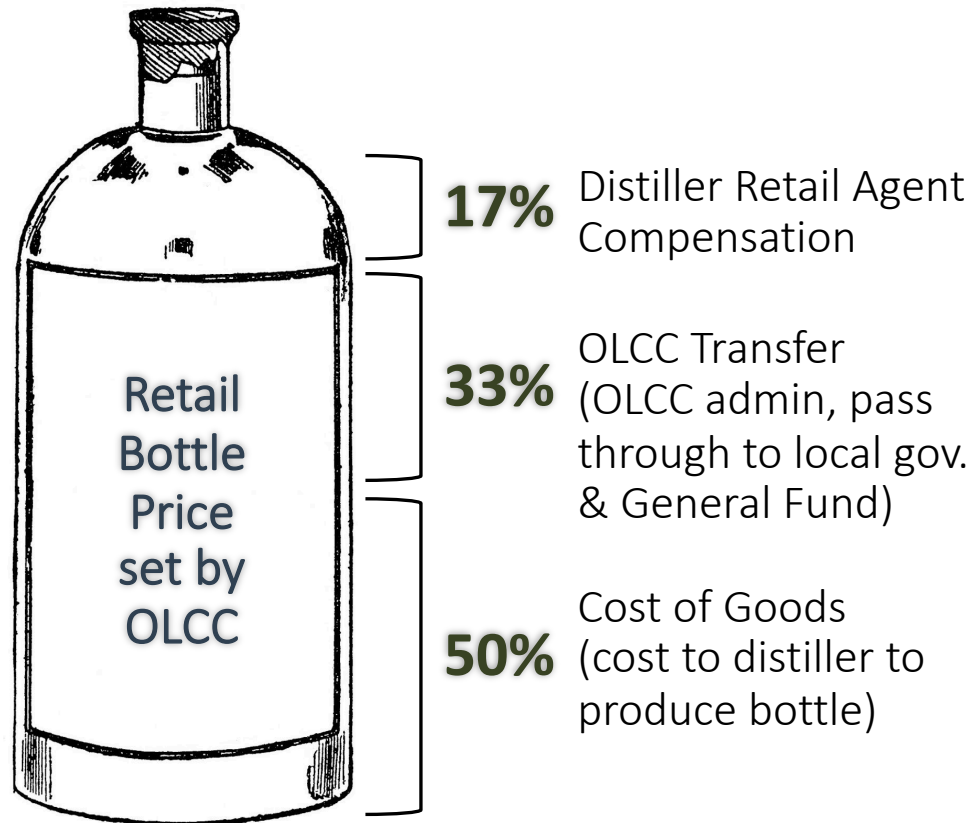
Retail Bottle Price set by OLCC

17% Distiller Retail Agent Compensation

33% OLCC Transfer (OLCC admin, pass through to local gov. & General Fund)

50% Cost of Goods (cost to distiller to produce bottle)